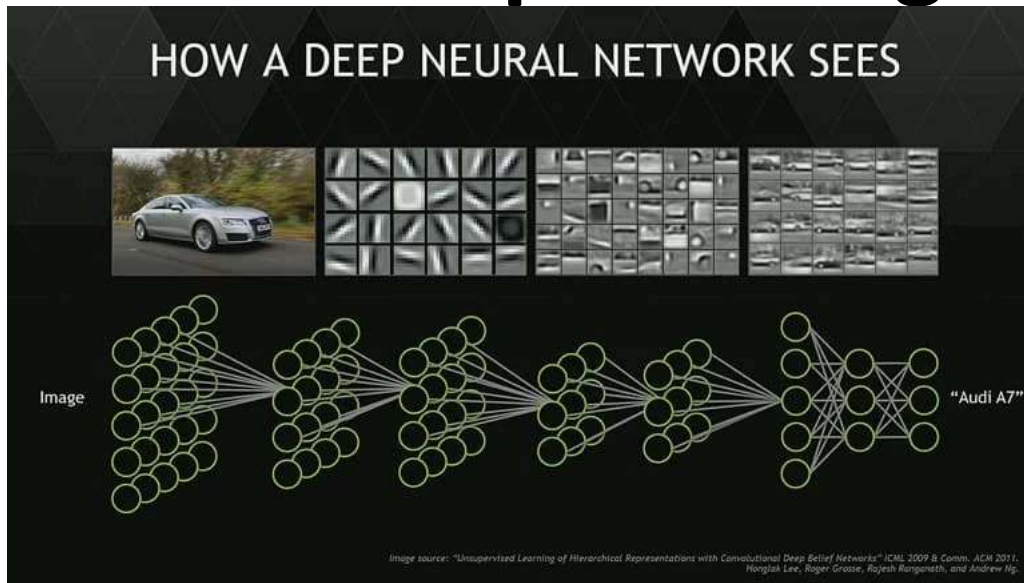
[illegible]

HOW A DEEP NEURAL NETWORK SEES

Image

"Audi A7"

Image source: "Unsupervised Learning of Hierarchical Representations with Convolutional Deep Belief Networks" ICML 2009 & Comm. ACM 2011. Honglak Lee, Roger Grosse, Rajesh Ranganath, and Andrew Ng.